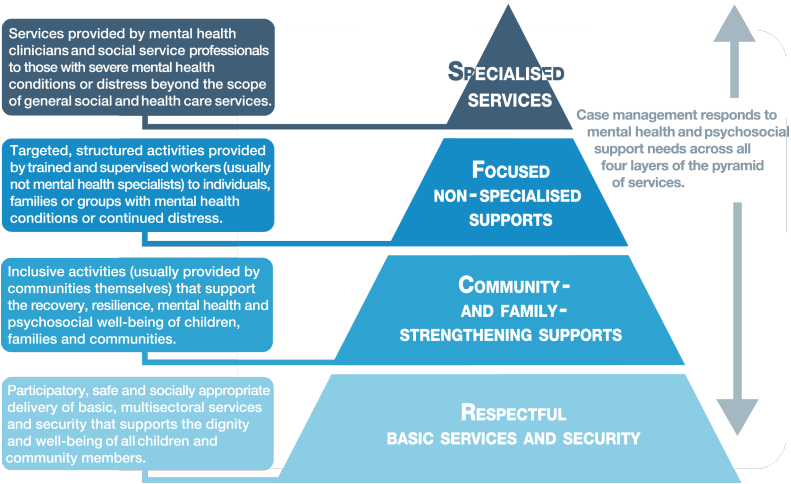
Services provided by mental health clinicians and social service professionals to those with severe mental health conditions or distress beyond the scope of general social and health care services.

SPECIALISED SERVICES

Case management responds to mental health and psychosocial support needs across all four layers of the pyramid of services.

Targeted, structured activities provided by trained and supervised workers (usually not mental health specialists) to individuals, families or groups with mental health conditions or continued distress.

FOCUSED NON-SPECIALISED SUPPORTS

Inclusive activities (usually provided by communities themselves) that support the recovery, resilience, mental health and psychosocial well-being of children, families and communities.

COMMUNITY- AND FAMILY-STRENGTHENING SUPPORTS

Participatory, safe and socially appropriate delivery of basic, multisectoral services and security that supports the dignity and well-being of all children and community members.

RESPECTFUL BASIC SERVICES AND SECURITY